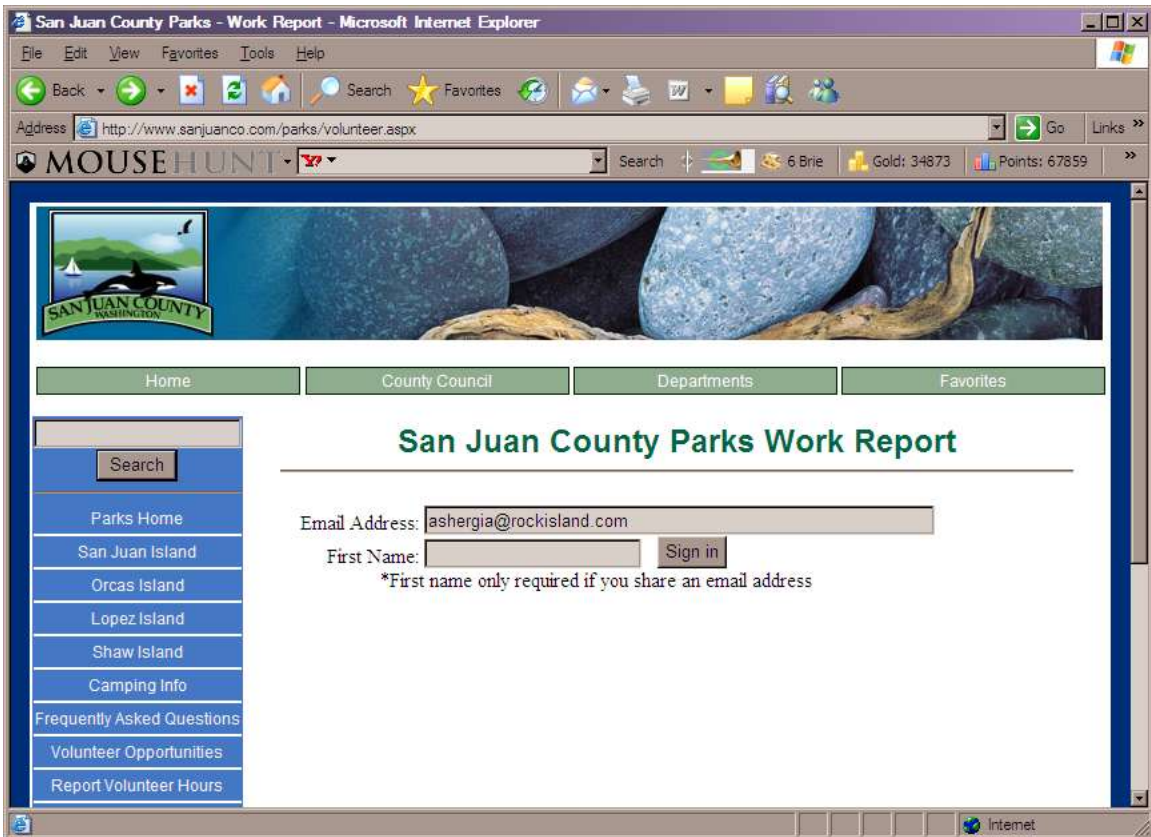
San Juan County Parks - Work Report - Microsoft Internet Explorer

File Edit View Favorites Tools Help

Back Search Favorites

Address http://www.sanjuanco.com/parks/volunteer.aspx Go Links

MOUSEHUNT Search 6 Brie Gold: 34873 Points: 67859

SAN JUAN COUNTY WASHINGTON

Home | County Council | Departments | Favorites

Search

Parks Home
San Juan Island
Orcas Island
Lopez Island
Shaw Island
Camping Info
Frequently Asked Questions
Volunteer Opportunities
Report Volunteer Hours

San Juan County Parks Work Report

Email Address: ashergia@rockisland.com
First Name: Sign in
*First name only required if you share an email address

Internet